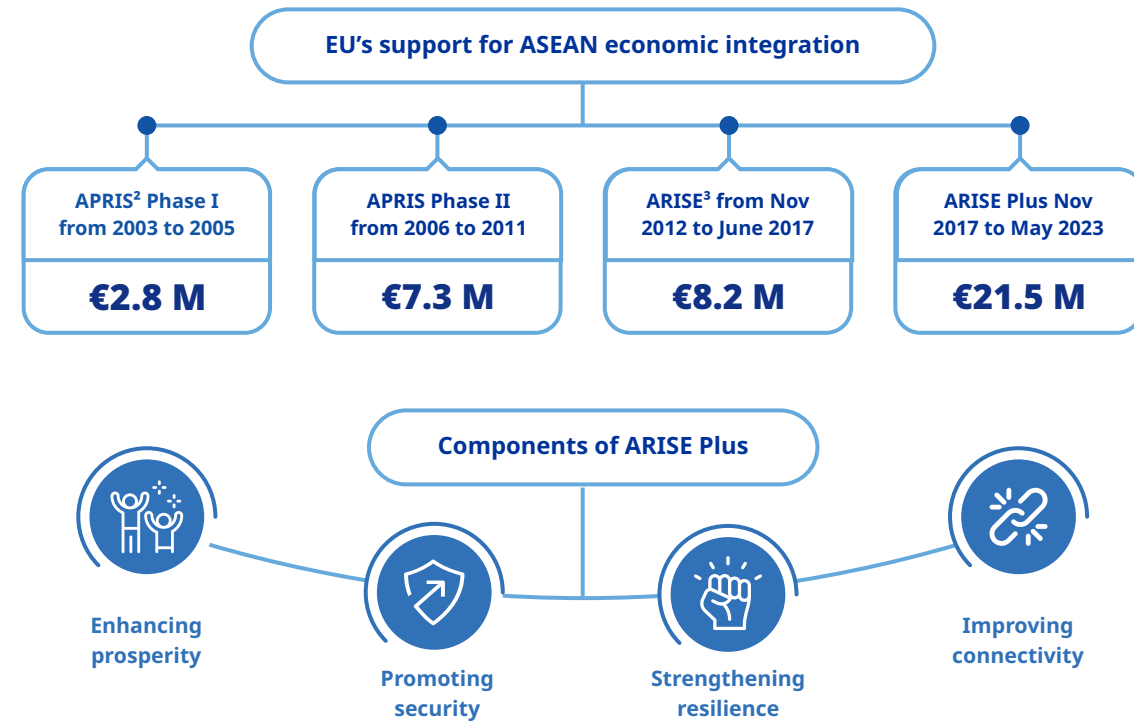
EU’s support for ASEAN economic integration

APRIS$^{2}$ Phase I from 2003 to 2005

€2.8 M

APRIS Phase II from 2006 to 2011

€7.3 M

ARISE$^{3}$ from Nov 2012 to June 2017

€8.2 M

ARISE Plus Nov 2017 to May 2023

€21.5 M

Components of ARISE Plus

Enhancing prosperity

Promoting security

Strengthening resilience

Improving connectivity